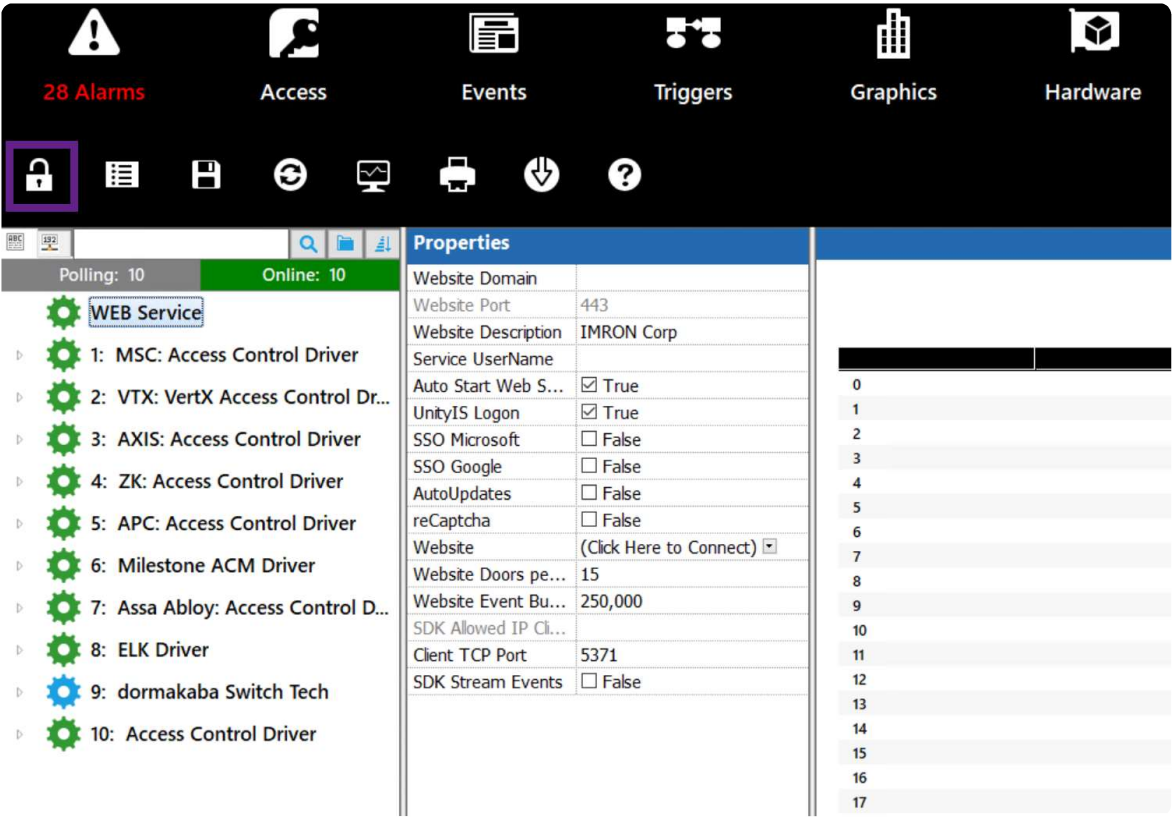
28 Alarms
Access
Events
Triggers
Graphics
Hardware

Polling: 10
Online: 10

WEB Service
1: MSC: Access Control Driver
2: VTX: VertX Access Control Dr...
3: AXIS: Access Control Driver
4: ZK: Access Control Driver
5: APC: Access Control Driver
6: Milestone ACM Driver
7: Assa Abloy: Access Control D...
8: ELK Driver
9: dormakaba Switch Tech
10: Access Control Driver

Properties

| | |
|---|---|
| Website Domain | |
| Website Port | 443 |
| Website Description | IMRON Corp |
| Service UserName | |
| Auto Start Web S... | ☑ True |
| UnityIS Logon | ☑ True |
| SSO Microsoft | ☐ False |
| SSO Google | ☐ False |
| AutoUpdates | ☐ False |
| reCaptcha | ☐ False |
| Website | (Click Here to Connect) |
| Website Doors pe... | 15 |
| Website Event Bu... | 250,000 |
| SDK Allowed IP Cli... | |
| Client TCP Port | 5371 |
| SDK Stream Events | ☐ False |

0
1
2
3
4
5
6
7
8
9
10
11
12
13
14
15
16
17